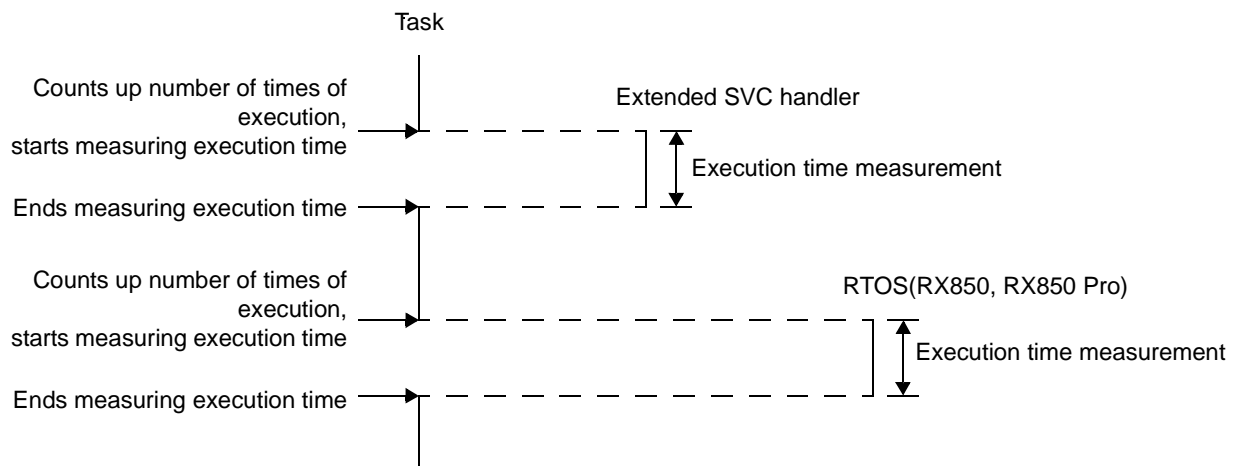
Task

Counts up number of times of execution, starts measuring execution time

Extended SVC handler

Execution time measurement

Ends measuring execution time

Counts up number of times of execution, starts measuring execution time

RTOS(RX850, RX850 Pro)

Execution time measurement

Ends measuring execution time